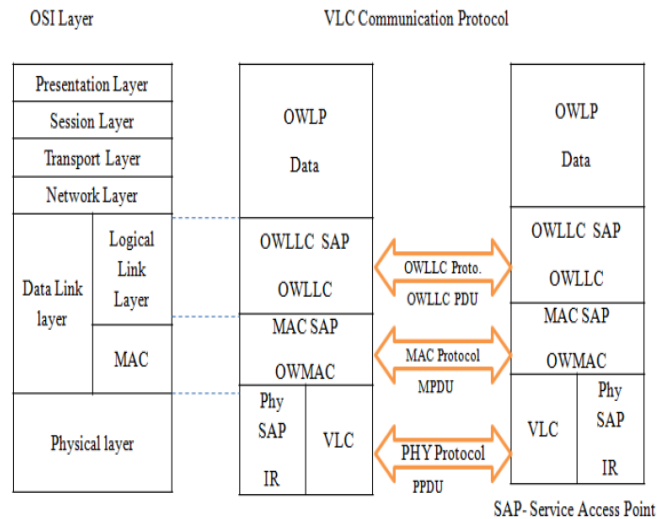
OSI Layer

VLC Communication Protocol

Presentation Layer

Session Layer

Transport Layer

Network Layer

Data Link layer

Logical Link Layer

MAC

Physical layer

OWLP

Data

OWLLC SAP

OWLLC

MAC SAP

OWMAC

Phy SAP

IR

VLC

OWLLC Proto.

OWLLC PDU

MAC Protocol

MPDU

PHY Protocol

PPDU

OWLP

Data

OWLLC SAP

OWLLC

MAC SAP

OWMAC

VLC

Phy SAP

IR

SAP- Service Access Point